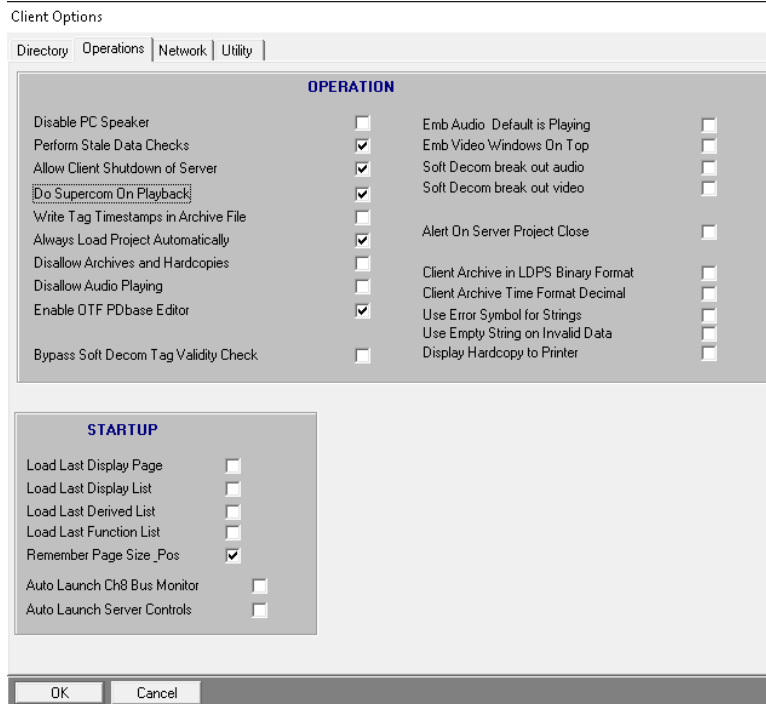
Client Options

Directory | Operations | Network | Utility

OPERATION

Disable PC Speaker
Perform Stale Data Checks
Allow Client Shutdown of Server
Do Supercom On Playback
Write Tag Timestamps in Archive File
Always Load Project Automatically
Disallow Archives and Hardcopies
Disallow Audio Playing
Enable OTF PDbase Editor
Bypass Soft Decom Tag Validity Check

Emb Audio Default is Playing
Emb Video Windows On Top
Soft Decom break out audio
Soft Decom break out video
Alert On Server Project Close
Client Archive in LDPS Binary Format
Client Archive Time Format Decimal
Use Error Symbol for Strings
Use Empty String on Invalid Data
Display Hardcopy to Printer

STARTUP

Load Last Display Page
Load Last Display List
Load Last Derived List
Load Last Function List
Remember Page Size _Pos
Auto Launch Ch8 Bus Monitor
Auto Launch Server Controls

OK
Cancel